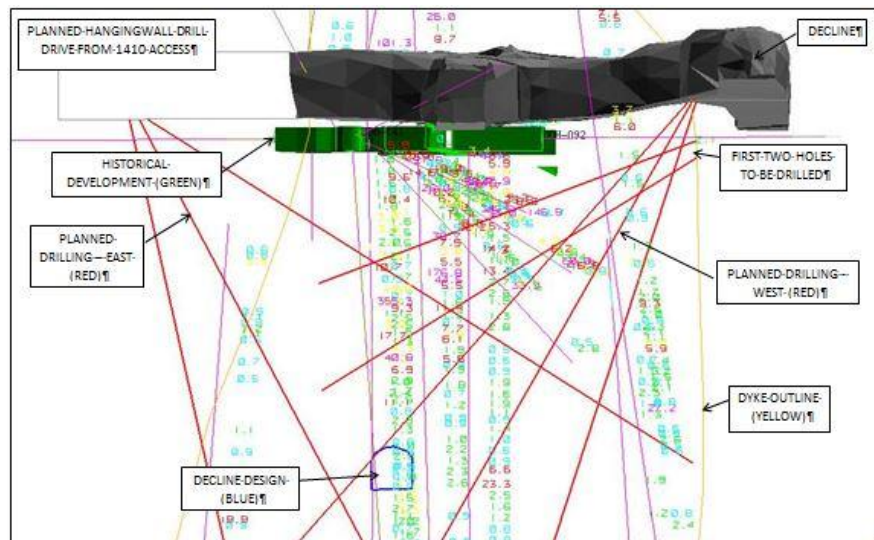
PLANNED·HANGINGWALL·DRILL·DRIVE·FROM·1410·ACCESS¶

DECLINE¶

HISTORICAL·DEVELOPMENT·(GREEN)¶

FIRST·TWO·HOLES·TO·BE·DRILLED¶

PLANNED·DRILLING—EAST·(RED)¶

PLANNED·DRILLING·–WEST·(RED)¶

DYKE·OUTLINE·(YELLOW)¶

DECLINE·DESIGN·(BLUE)¶

26.0
101.3
0.7
5.5
3.7
6.0
092
146.9
10.4
7.5
5.5
13.3
126.8
355.3
40.8
6.9
6.1
5.9
6.6
23.3
2.5
0.7
0.5
1.1
0.9
10.9
2.8
20.8
2.4
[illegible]